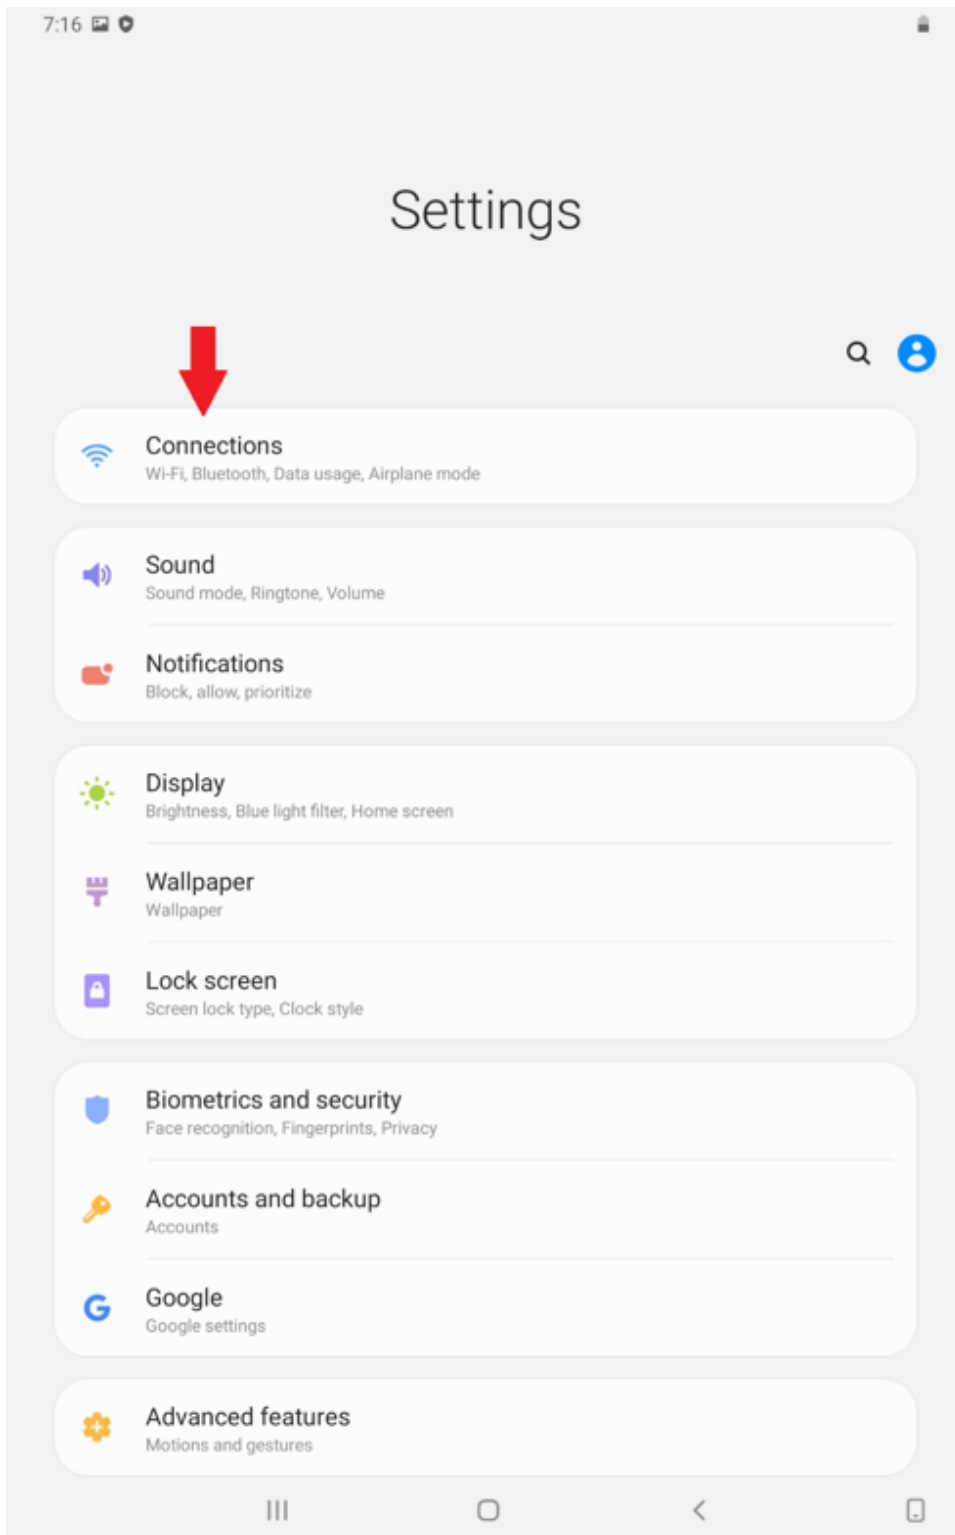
7:16

Settings

Connections
Wi-Fi, Bluetooth, Data usage, Airplane mode

Sound
Sound mode, Ringtone, Volume

Notifications
Block, allow, prioritize

Display
Brightness, Blue light filter, Home screen

Wallpaper
Wallpaper

Lock screen
Screen lock type, Clock style

Biometrics and security
Face recognition, Fingerprints, Privacy

Accounts and backup
Accounts

Google
Google settings

Advanced features
Motions and gestures